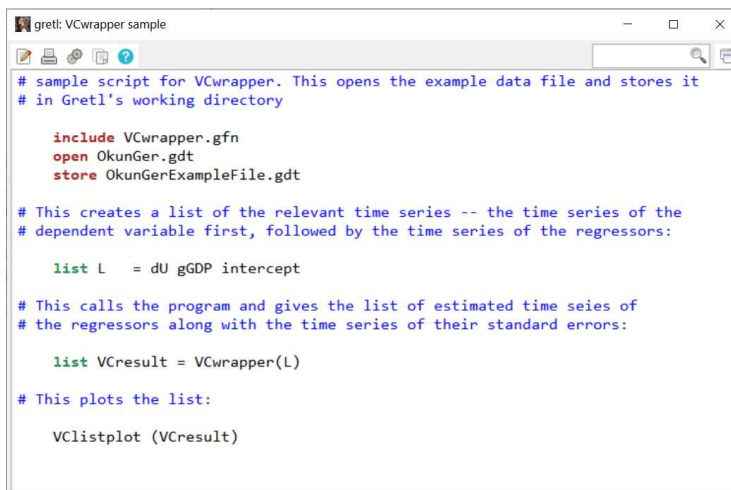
gretl: VCwrapper sample

# sample script for VCwrapper. This opens the example data file and stores it
# in Gretl's working directory

include VCwrapper.gfn
open OkunGer.gdt
store OkunGerExampleFile.gdt

# This creates a list of the relevant time series -- the time series of the
# dependent variable first, followed by the time series of the regressors:

list L = dU gGDP intercept

# This calls the program and gives the list of estimated time seies of
# the regressors along with the time series of their standard errors:

list VCresult = VCwrapper(L)

# This plots the list:

VClistplot (VCresult)